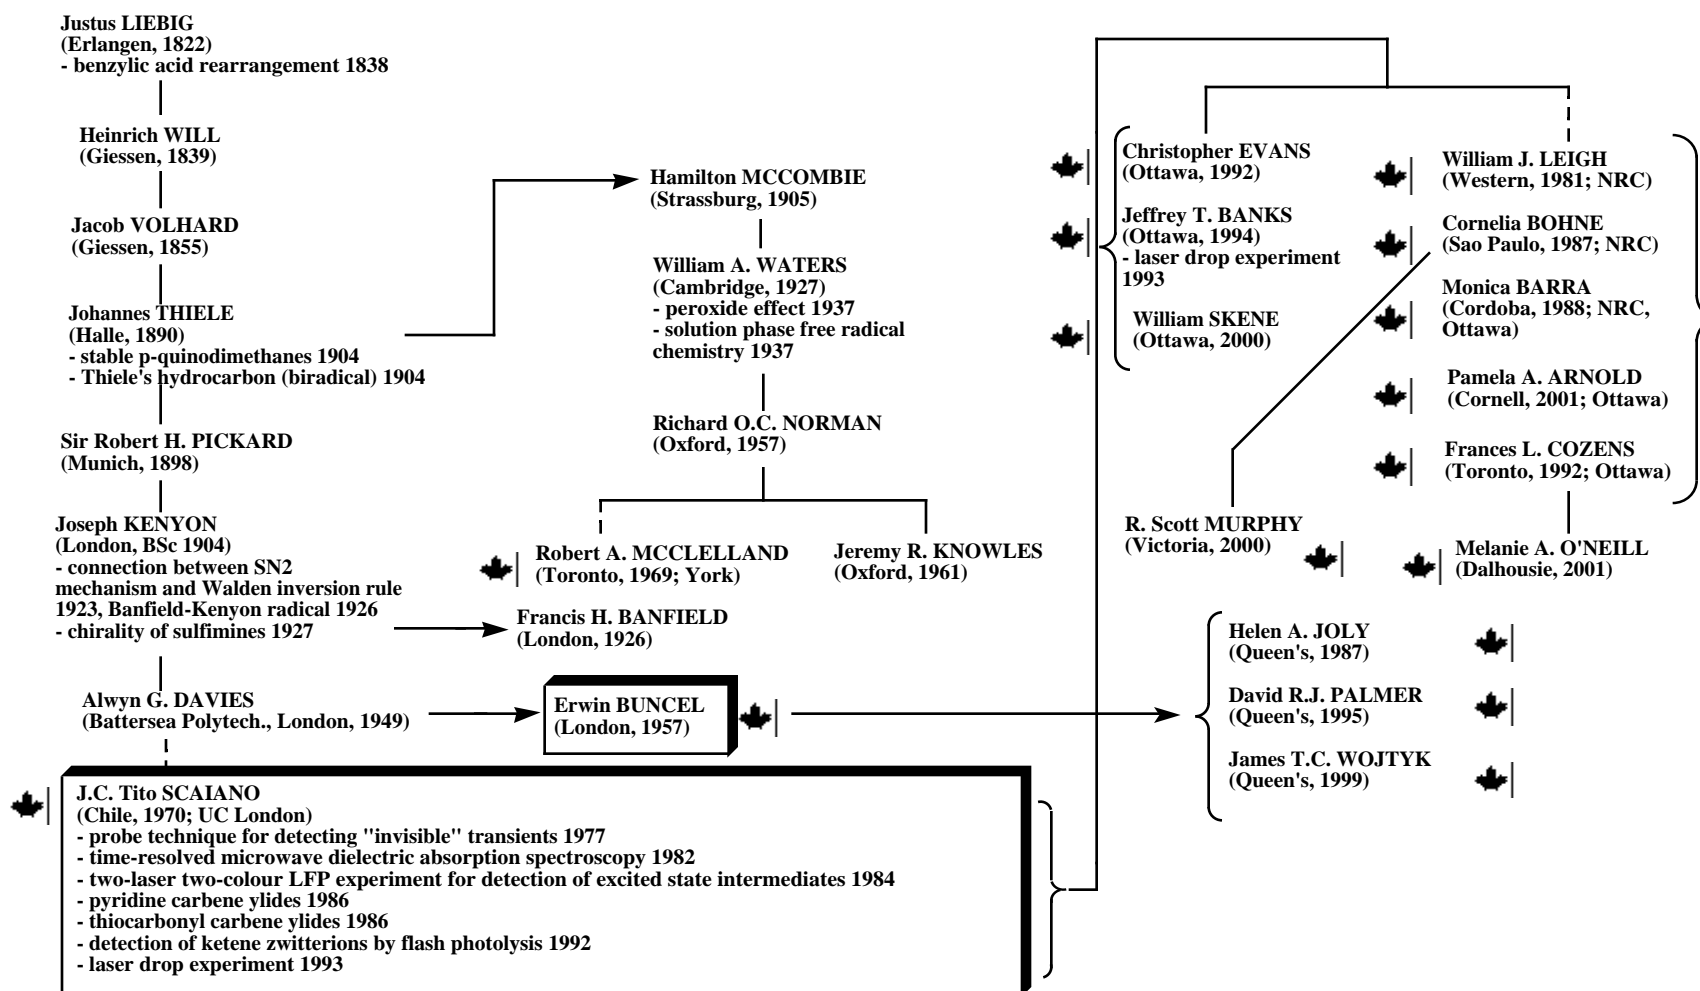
Justus LIEBIG
(Erlangen, 1822)
- benzylic acid rearrangement 1838

Heinrich WILL
(Giessen, 1839)

Jacob VOLHARD
(Giessen, 1855)

Johannes THIELE
(Halle, 1890)
- stable p-quinodimethanes 1904
- Thiele's hydrocarbon (biradical) 1904

Sir Robert H. PICKARD
(Munich, 1898)

Joseph KENYON
(London, BSc 1904)
- connection between SN2 mechanism and Walden inversion rule 1923, Banfield-Kenyon radical 1926
- chirality of sulfimines 1927

Alwyn G. DAVIES
(Battersea Polytech., London, 1949)

Hamilton MCCOMBIE
(Strassburg, 1905)

William A. WATERS
(Cambridge, 1927)
- peroxide effect 1937
- solution phase free radical chemistry 1937

Richard O.C. NORMAN
(Oxford, 1957)

Robert A. MCCLELLAND
(Toronto, 1969; York)

Jeremy R. KNOWLES
(Oxford, 1961)

Francis H. BANFIELD
(London, 1926)

Erwin BUNCEL
(London, 1957)

J.C. Tito SCAIANO
(Chile, 1970; UC London)
- probe technique for detecting "invisible" transients 1977
- time-resolved microwave dielectric absorption spectroscopy 1982
- two-laser two-colour LFP experiment for detection of excited state intermediates 1984
- pyridine carbene ylides 1986
- thiocarbonyl carbene ylides 1986
- detection of ketene zwitterions by flash photolysis 1992
- laser drop experiment 1993

Christopher EVANS
(Ottawa, 1992)

Jeffrey T. BANKS
(Ottawa, 1994)
- laser drop experiment 1993

William SKENE
(Ottawa, 2000)

William J. LEIGH
(Western, 1981; NRC)

Cornelia BOHNE
(Sao Paulo, 1987; NRC)

Monica BARRA
(Cordoba, 1988; NRC, Ottawa)

Pamela A. ARNOLD
(Cornell, 2001; Ottawa)

Frances L. COZENS
(Toronto, 1992; Ottawa)

R. Scott MURPHY
(Victoria, 2000)

Melanie A. O'NEILL
(Dalhousie, 2001)

Helen A. JOLY
(Queen's, 1987)

David R.J. PALMER
(Queen's, 1995)

James T.C. WOJTYK
(Queen's, 1999)